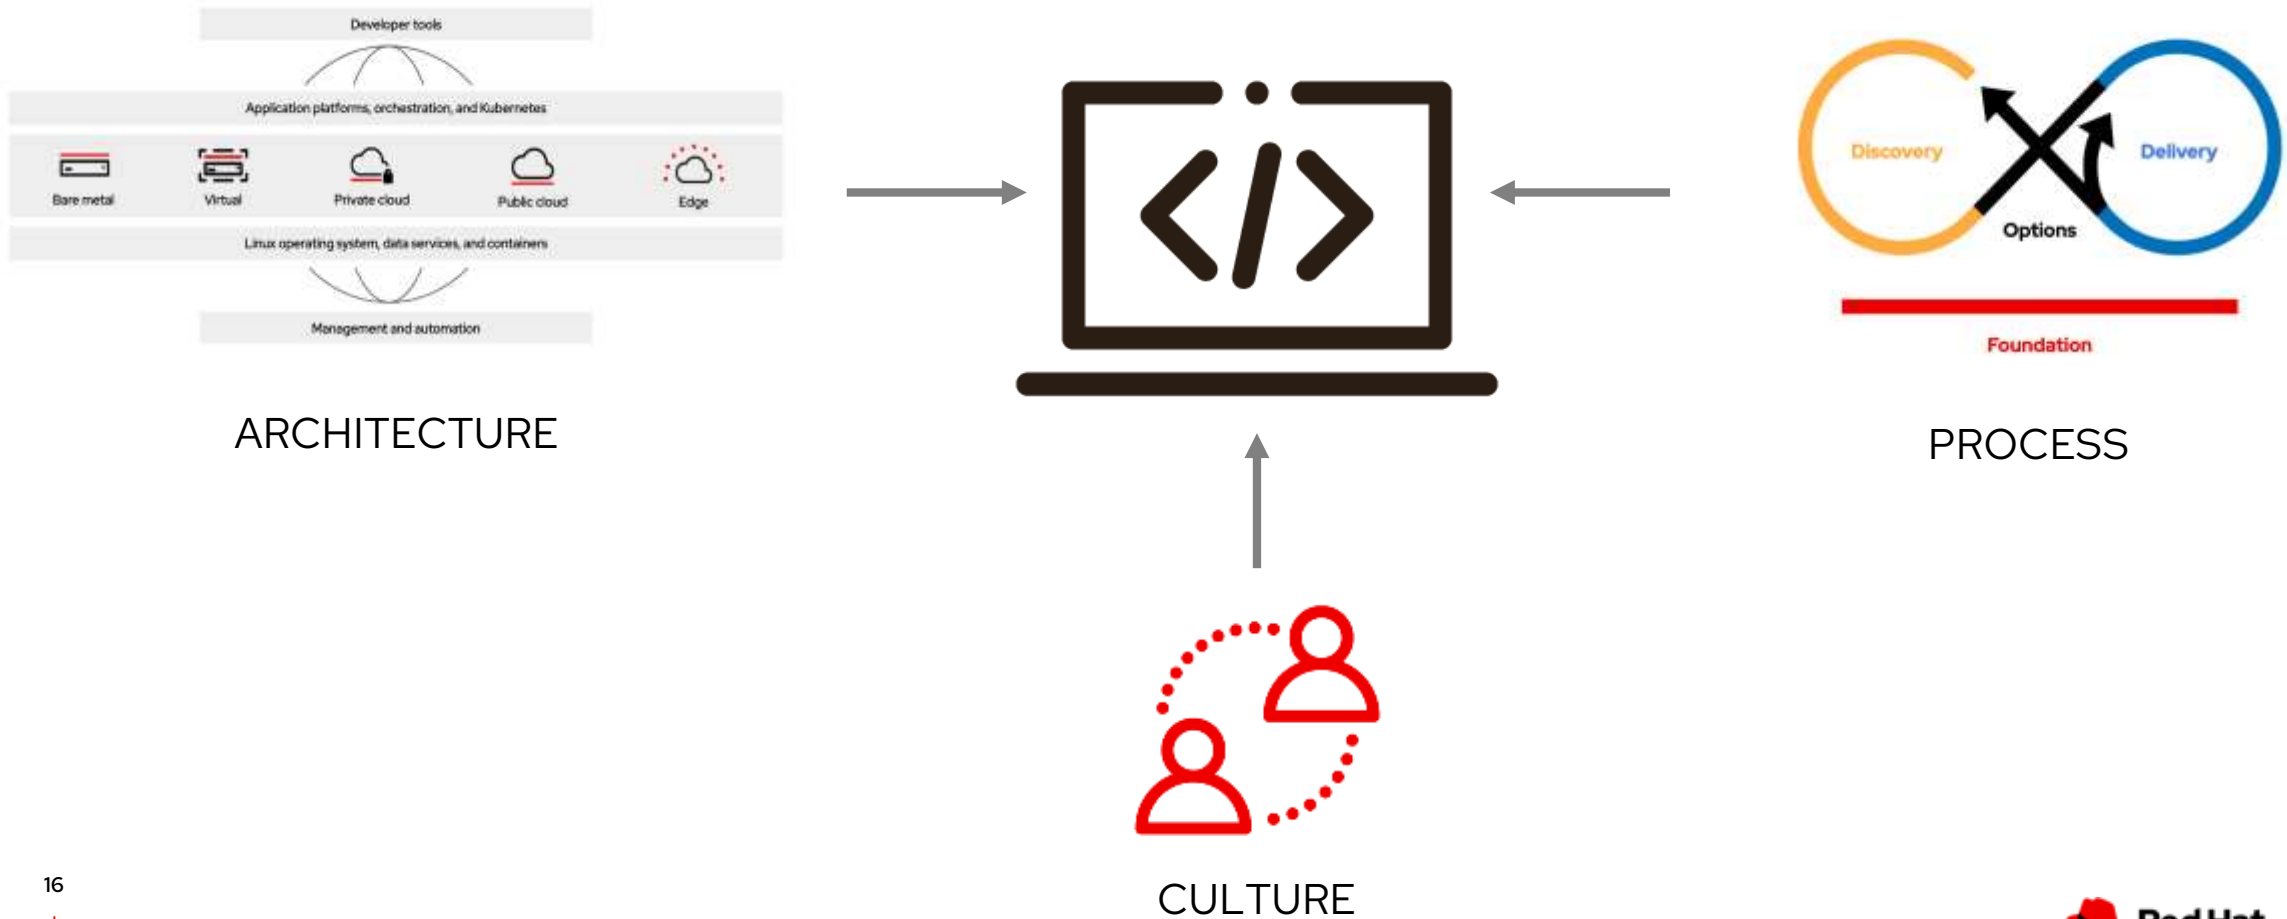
Developer tools

Application platforms, orchestration, and Kubernetes

Bare metal

Virtual

Private cloud

Public cloud

Edge

Linux operating system, data services, and containers

Management and automation

ARCHITECTURE

Discovery

Delivery

Options

Foundation

PROCESS

CULTURE

16

Red Hat